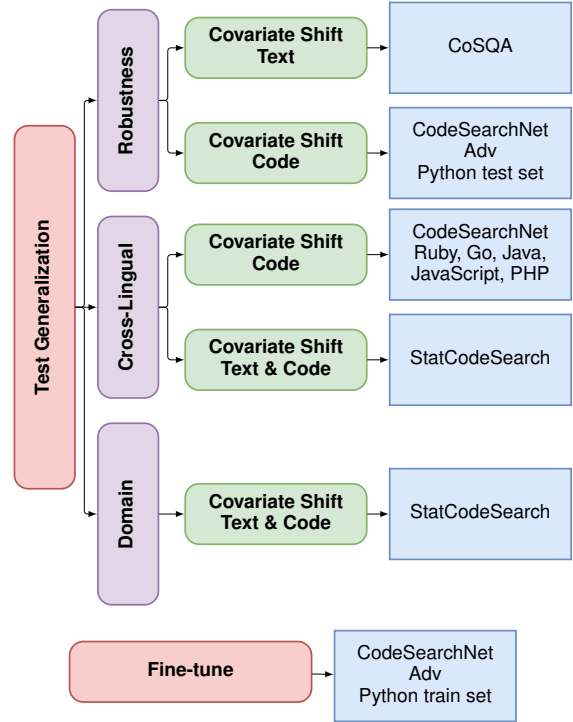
Test Generalization

Robustness

Covariate Shift Text

CoSQA

Covariate Shift Code

CodeSearchNet Adv Python test set

Cross-Lingual

Covariate Shift Code

CodeSearchNet Ruby, Go, Java, JavaScript, PHP

Covariate Shift Text & Code

StatCodeSearch

Domain

Covariate Shift Text & Code

StatCodeSearch

Fine-tune

CodeSearchNet Adv Python train set